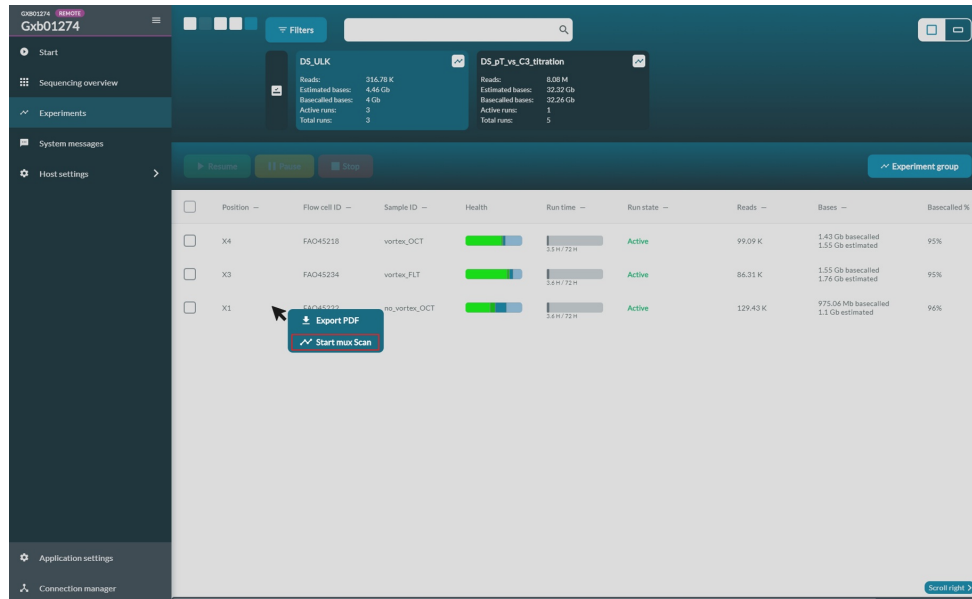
GXB01274 REMOTE
Gxb01274

Start
Sequencing overview
Experiments
System messages
Host settings

Filters

DS_ULK
Reads: 316.78 K
Estimated bases: 4.46 Gb
Basecalled bases: 4 Gb
Active runs: 3
Total runs: 3

DS_pT_vs_C3_titration
Reads: 8.08 M
Estimated bases: 32.32 Gb
Basecalled bases: 32.26 Gb
Active runs: 1
Total runs: 5

Resume
Pause
Stop

Experiment group

| | Position | Flow cell ID | Sample ID | Health | Run time | Run state | Reads | Bases | Basecalled % |
|---|---|---|---|---|---|---|---|---|---|
| | X4 | FAO45218 | vortex_OCT | | 3.5 H / 72 H | Active | 99.09 K | 1.43 Gb basecalled 1.55 Gb estimated | 95% |
| | X3 | FAO45234 | vortex_FLT | | 3.6 H / 72 H | Active | 86.31 K | 1.55 Gb basecalled 1.76 Gb estimated | 95% |
| | X1 | FAO45222 | no_vortex_OCT | | 3.6 H / 72 H | Active | 129.43 K | 975.06 Mb basecalled 1.1 Gb estimated | 96% |

Export PDF
Start mux Scan

Application settings
Connection manager

Scroll right